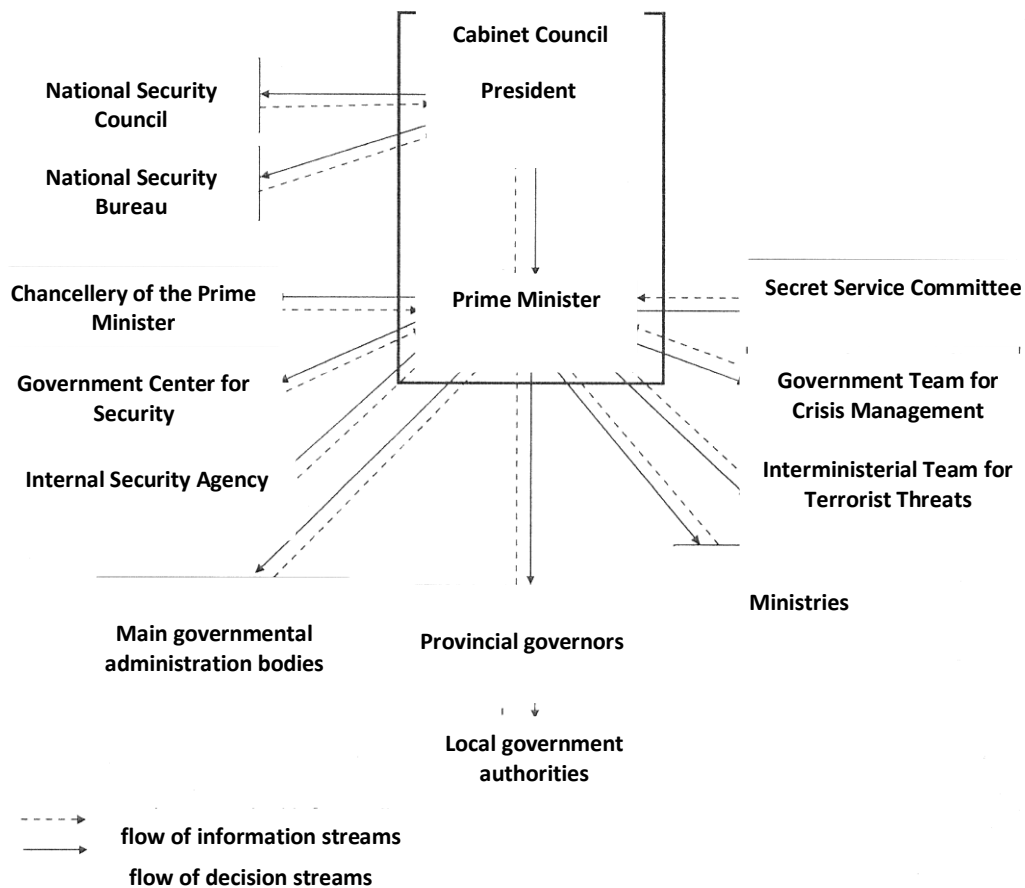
Cabinet Council

President

National Security Council

National Security Bureau

Chancellery of the Prime Minister

Prime Minister

Secret Service Committee

Government Center for Security

Government Team for Crisis Management

Internal Security Agency

Interministerial Team for Terrorist Threats

Ministries

Main governmental administration bodies

Provincial governors

Local government authorities

flow of information streams

flow of decision streams